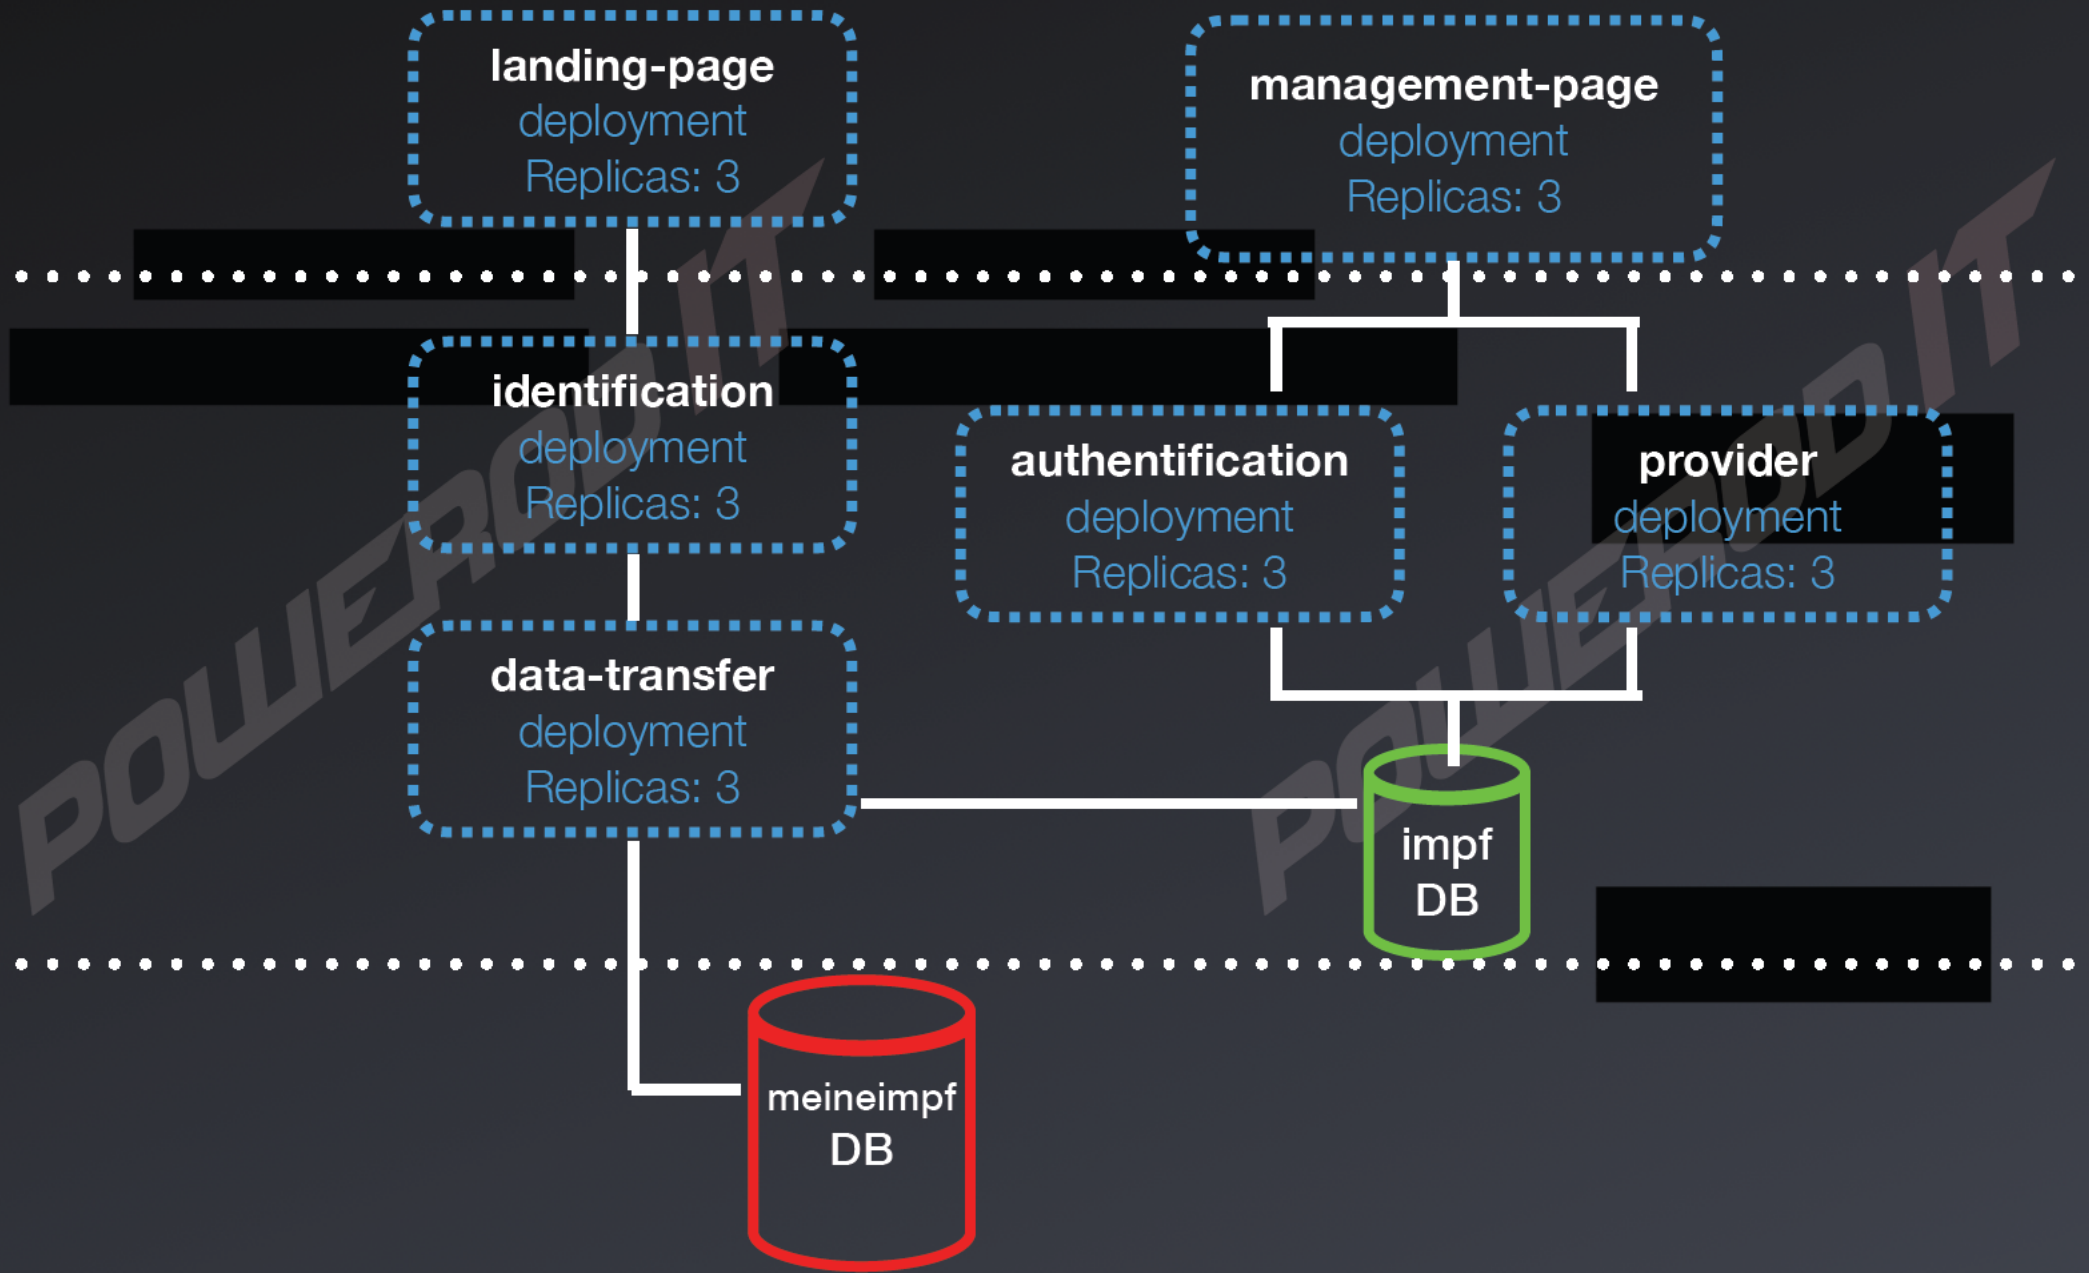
landing-page
deployment
Replicas: 3

management-page
deployment
Replicas: 3

identification
deployment
Replicas: 3

authentification
deployment
Replicas: 3

provider
deployment
Replicas: 3

data-transfer
deployment
Replicas: 3

impf
DB

meineimpf
DB

POWERED IT

POWERED IT